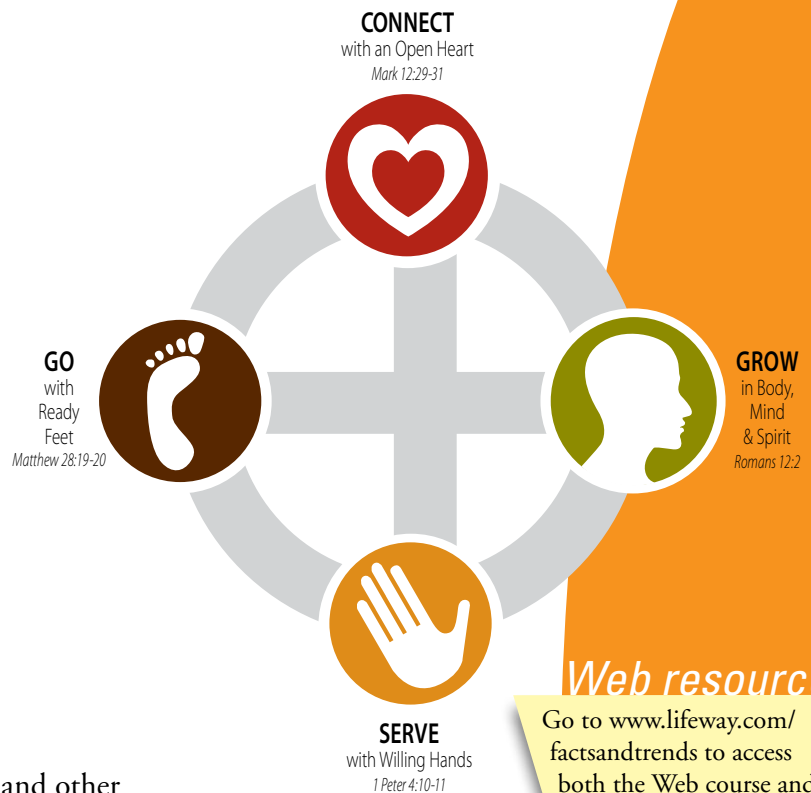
CONNECT
with an Open Heart
Mark 12:29-31

GO
with
Ready
Feet
Matthew 28:19-20

GROW
in Body,
Mind
& Spirit
Romans 12:2

SERVE
with Willing Hands
1 Peter 4:10-11

and other

Web resourc

Go to www.lifeway.com/ factsandtrends to access both the Web course and